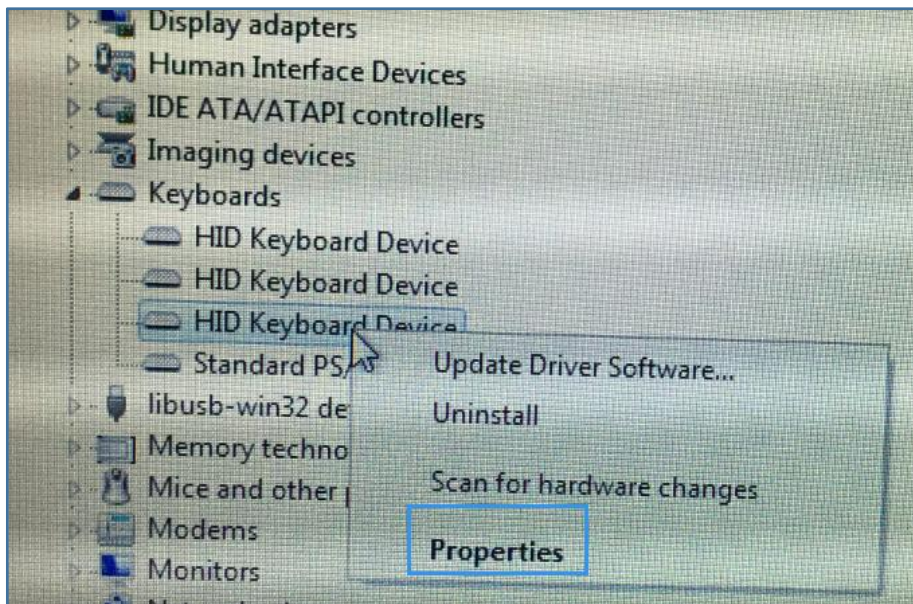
Display adapters
Human Interface Devices
IDE ATA/ATAPI controllers
Imaging devices
Keyboards
HID Keyboard Device
HID Keyboard Device
HID Keyboard Device
Standard PS/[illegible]
libusb-win32 de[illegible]
Memory techno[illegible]
Mice and other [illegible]
Modems
Monitors

Update Driver Software...
Uninstall
Scan for hardware changes
Properties